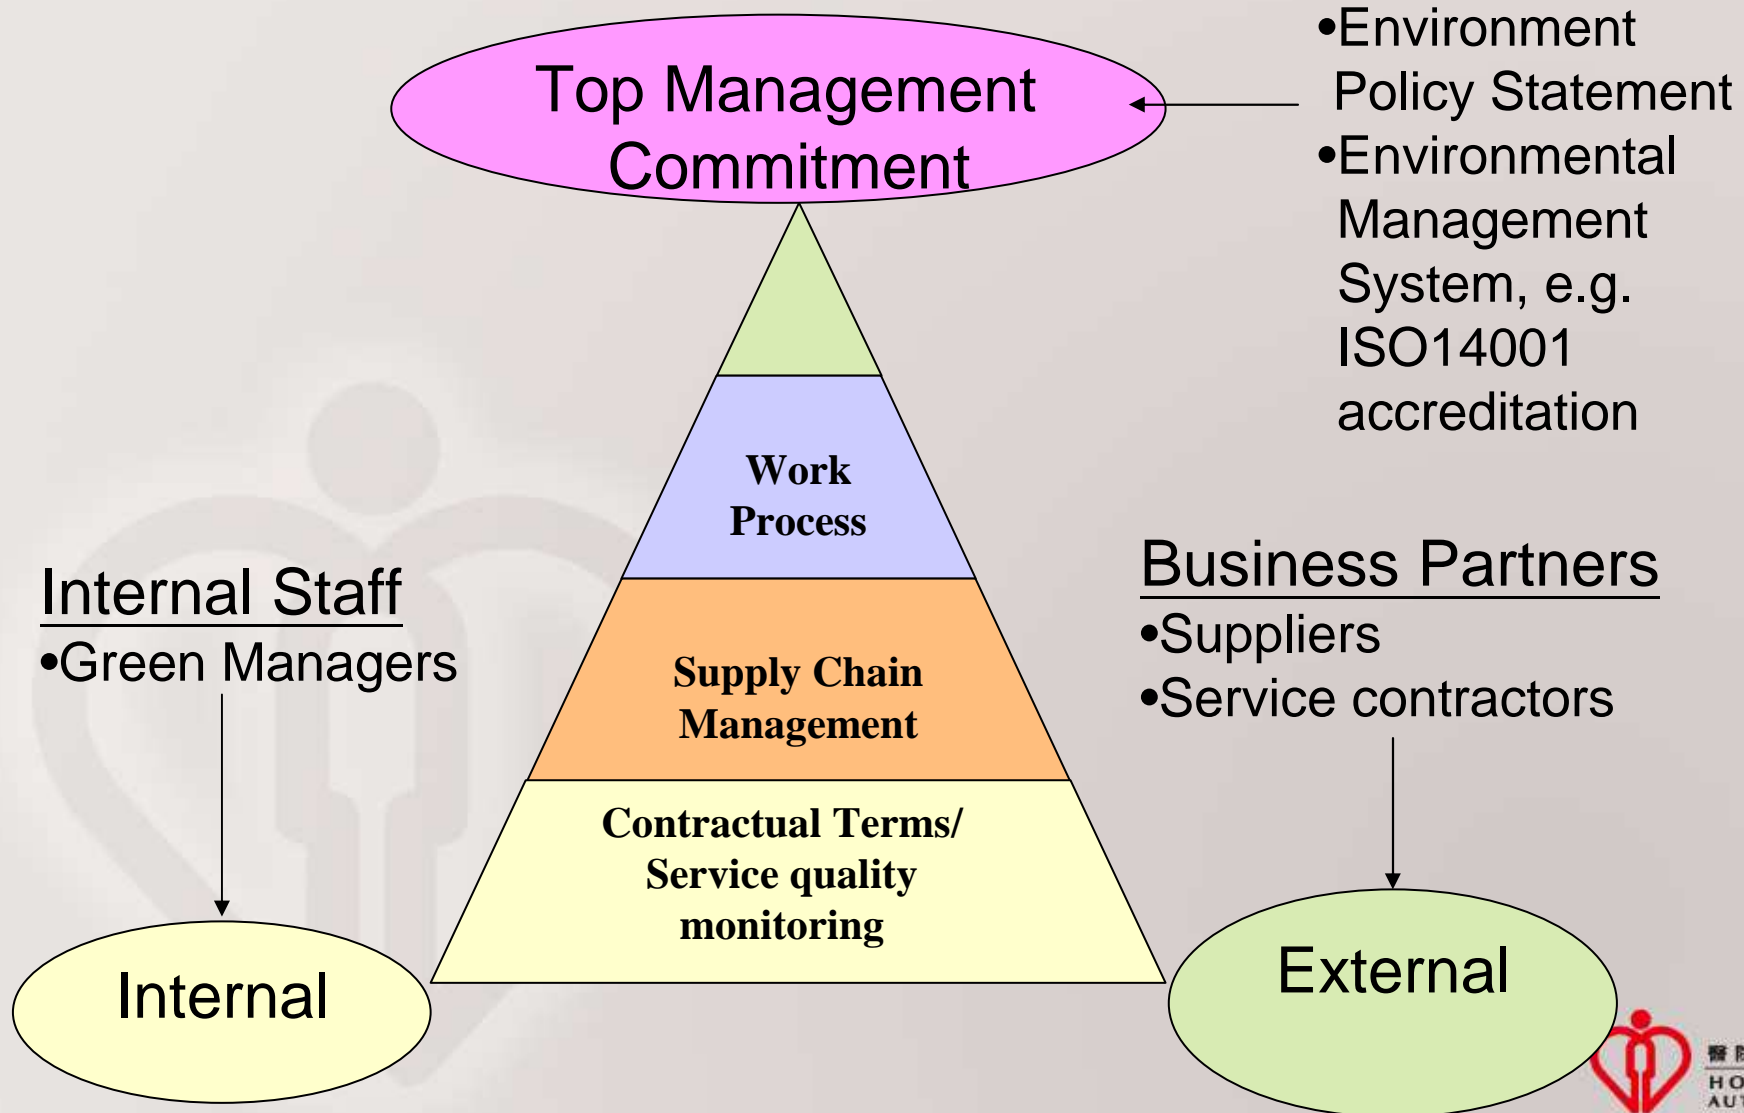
Top Management Commitment

•Environment Policy Statement
•Environmental Management System, e.g. ISO14001 accreditation

Work Process

Supply Chain Management

Contractual Terms/ Service quality monitoring

Internal Staff
•Green Managers

Business Partners
•Suppliers
•Service contractors

Internal

External

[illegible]
HO
AU